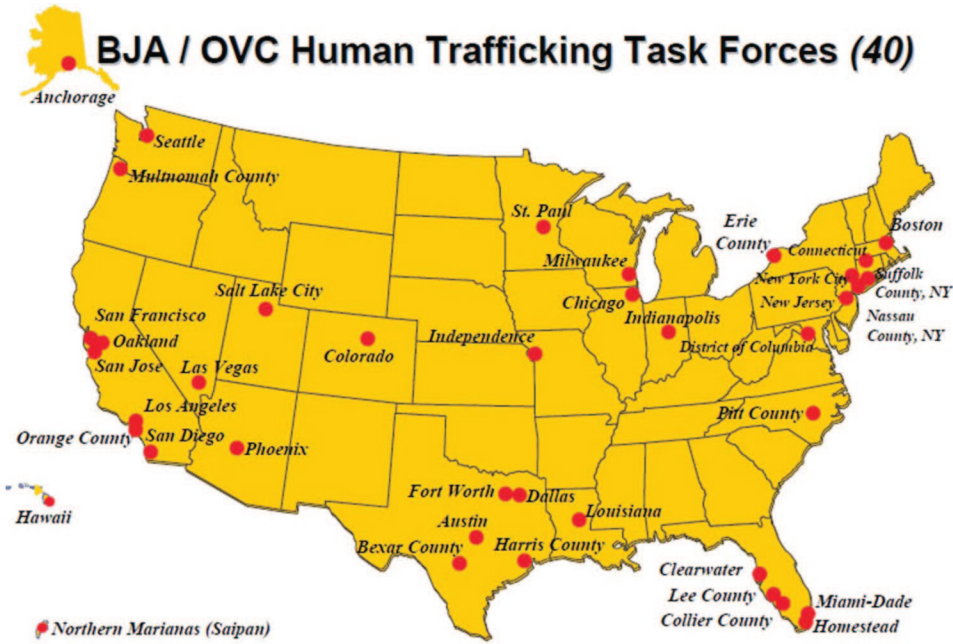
BJA / OVC Human Trafficking Task Forces (40)

Anchorage

Seattle

Multnomah County

St. Paul

Erie County

Boston

Connecticut

Milwaukee

New York City

Suffolk County, NY

Salt Lake City

Chicago

New Jersey

Nassau County, NY

San Francisco

Indianapolis

Oakland

Independence

District of Columbia

Colorado

San Jose

Las Vegas

Los Angeles

Pitt County

Orange County

San Diego

Phoenix

Fort Worth

Dallas

Hawaii

Austin

Louisiana

Bexar County

Harris County

Clearwater

Lee County

Miami-Dade

Collier County

Homestead

Northern Marianas (Saipan)